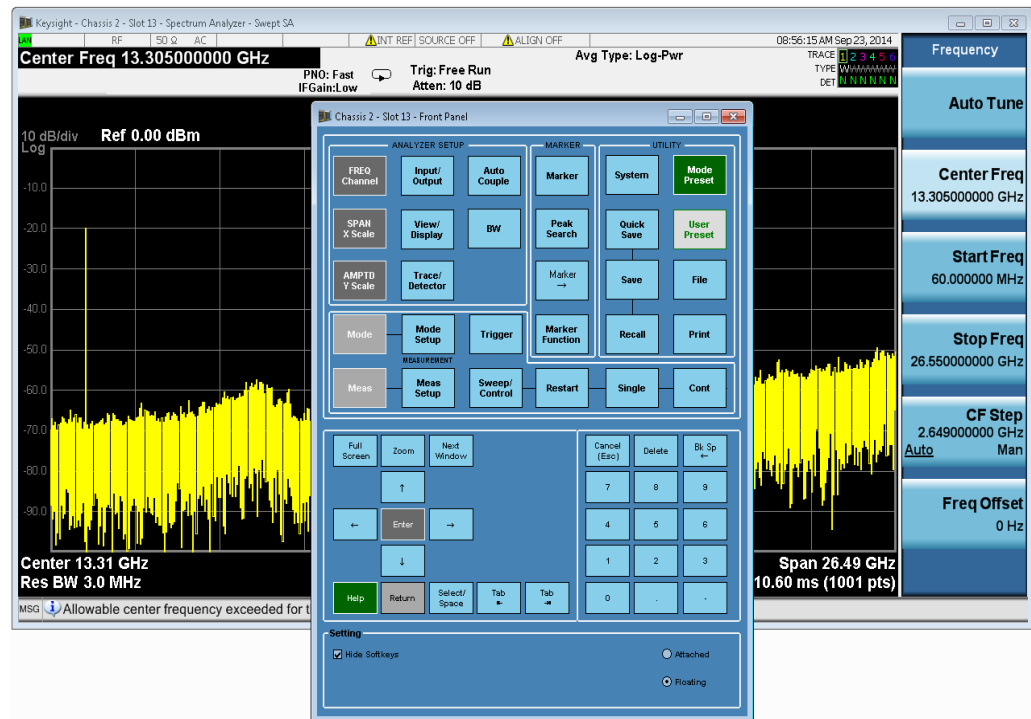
Keysight - Chassis 2 - Slot 13 - Spectrum Analyzer - Swept SA

LAN RF 50 Ω AC INT REF SOURCE OFF ALIGN OFF 08:56:15 AM Sep 23, 2014

Center Freq 13.305000000 GHz

PNO: Fast IFGain:Low Trig: Free Run Atten: 10 dB Avg Type: Log-Pwr

TRACE 1 2 3 4 5 6 TYPE W DET N N N N N N

Frequency

Auto Tune

Center Freq 13.305000000 GHz

Start Freq 60.000000 MHz

Stop Freq 26.550000000 GHz

CF Step 2.649000000 GHz Auto Man

Freq Offset 0 Hz

10 dB/div Log Ref 0.00 dBm

-10.0 -20.0 -30.0 -40.0 -50.0 -60.0 -70.0 -80.0 -90.0

Center 13.31 GHz Res BW 3.0 MHz

Span 26.49 GHz 10.60 ms (1001 pts)

MSG Allowable center frequency exceeded for t

Chassis 2 - Slot 13 - Front Panel

ANALYZER SETUP

FREQ Channel Input/ Output Auto Couple

SPAN X Scale View/ Display BW

AMPTD Y Scale Trace/ Detector

MARKER

Marker Peak Search Marker → Marker Function

UTILITY

System Mode Preset Quick Save User Preset Save File Recall Print

Mode Mode Setup Trigger

MEASUREMENT

Meas Meas Setup Sweep/ Control Restart Single Cont

Full Screen Zoom Next Window

↑ ← Enter → ↓

Help Return Select/ Space Tab Tab

Cancel (Esc) Delete Bk Sp ←

7 8 9 4 5 6 1 2 3 0 . -

Setting

Hide Softkeys Attached Floating